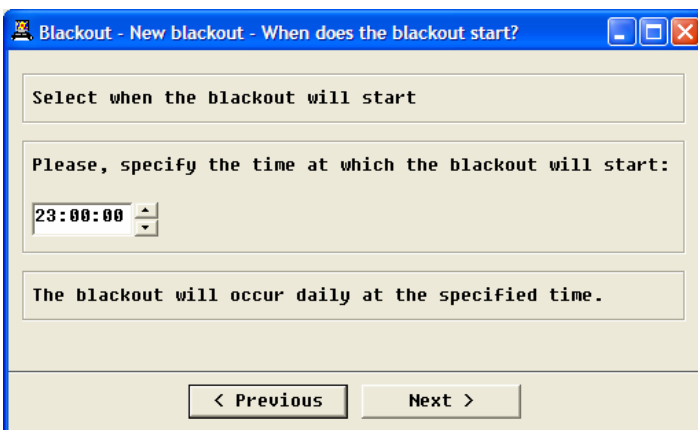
Blackout - New blackout - When does the blackout start?

Select when the blackout will start

Please, specify the time at which the blackout will start:

23:00:00

The blackout will occur daily at the specified time.

< Previous

Next >